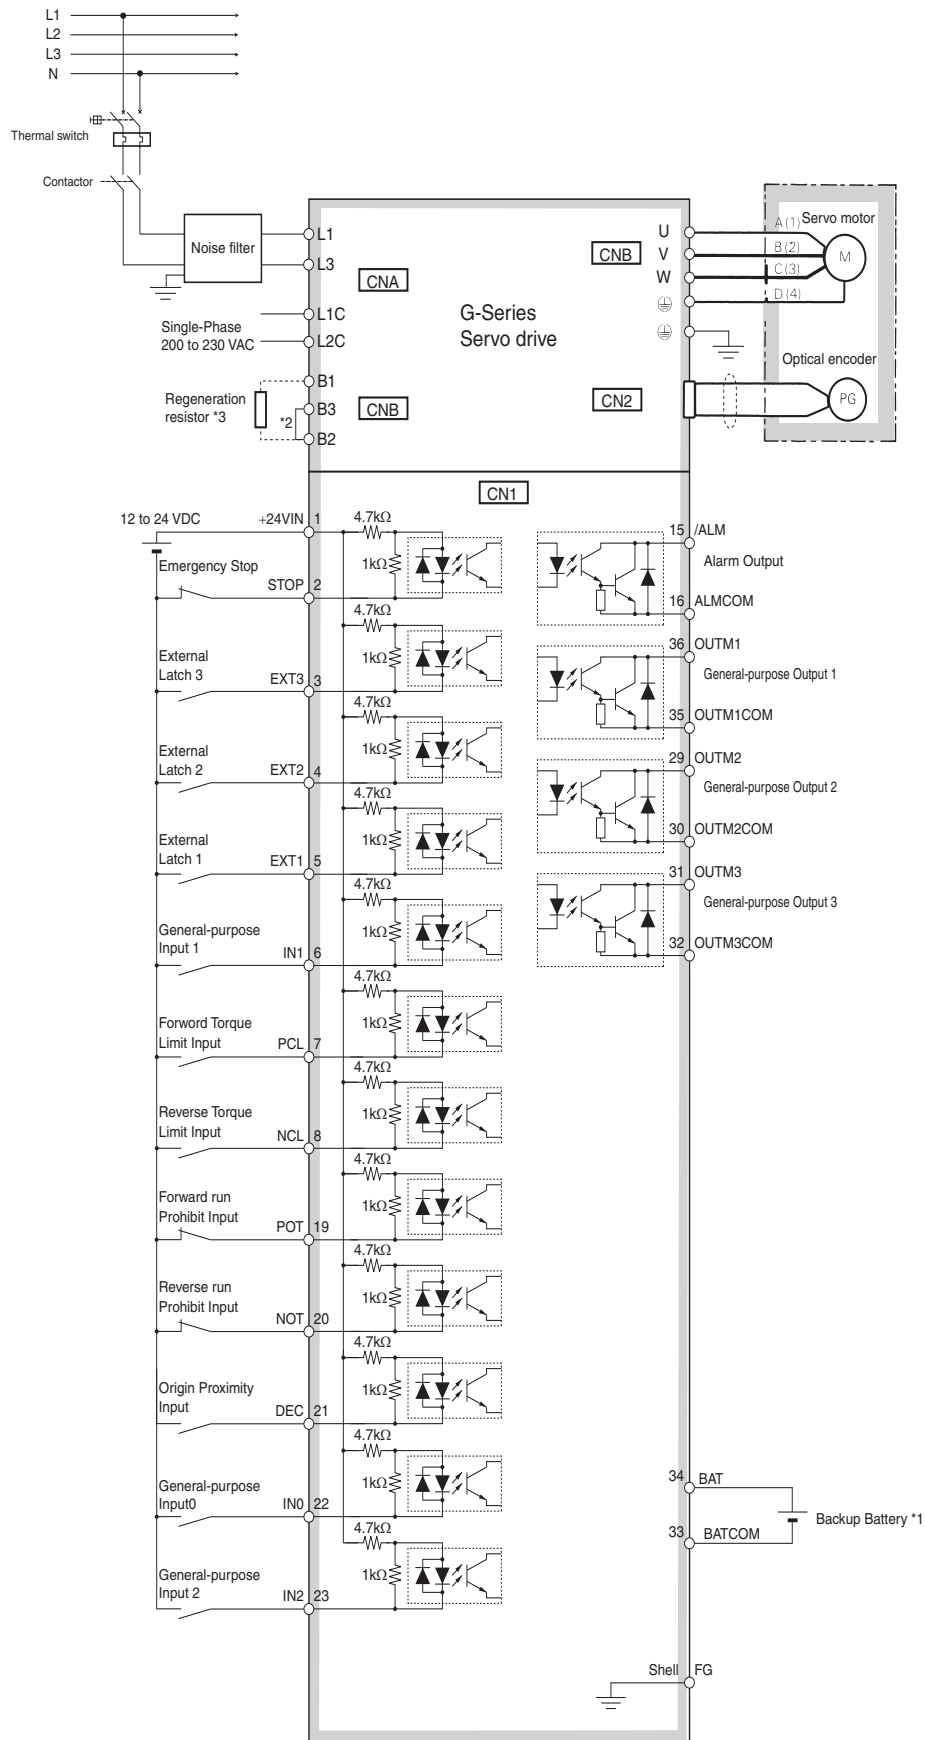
L1
L2
L3
N

Thermal switch

Contactor

Noise filter

L1
L3
CNA
L1C
L2C
Single-Phase 200 to 230 VAC
B1
B3
B2
Regeneration resistor *3
*2
CNB

G-Series
Servo drive

CNB
U
V
W

CN2

A (1)
B (2)
C (3)
D (4)
Servo motor
M
Optical encoder
PG

CN1

12 to 24 VDC
+24VIN 1
4.7kΩ
1kΩ
Emergency Stop
STOP 2
4.7kΩ
1kΩ
External Latch 3
EXT3 3
4.7kΩ
1kΩ
External Latch 2
EXT2 4
4.7kΩ
1kΩ
External Latch 1
EXT1 5
4.7kΩ
1kΩ
General-purpose Input 1
IN1 6
4.7kΩ
1kΩ
Forword Torque Limit Input
PCL 7
4.7kΩ
1kΩ
Reverse Torque Limit Input
NCL 8
4.7kΩ
1kΩ
Forward run Prohibit Input
POT 19
4.7kΩ
1kΩ
Reverse run Prohibit Input
NOT 20
4.7kΩ
1kΩ
Origin Proximity Input
DEC 21
4.7kΩ
1kΩ
General-purpose Input0
IN0 22
4.7kΩ
1kΩ
General-purpose Input 2
IN2 23

15 /ALM
Alarm Output
16 ALMCOM
36 OUTM1
General-purpose Output 1
35 OUTM1COM
29 OUTM2
General-purpose Output 2
30 OUTM2COM
31 OUTM3
General-purpose Output 3
32 OUTM3COM

34 BAT
33 BATCOM
Backup Battery *1

Shell FG